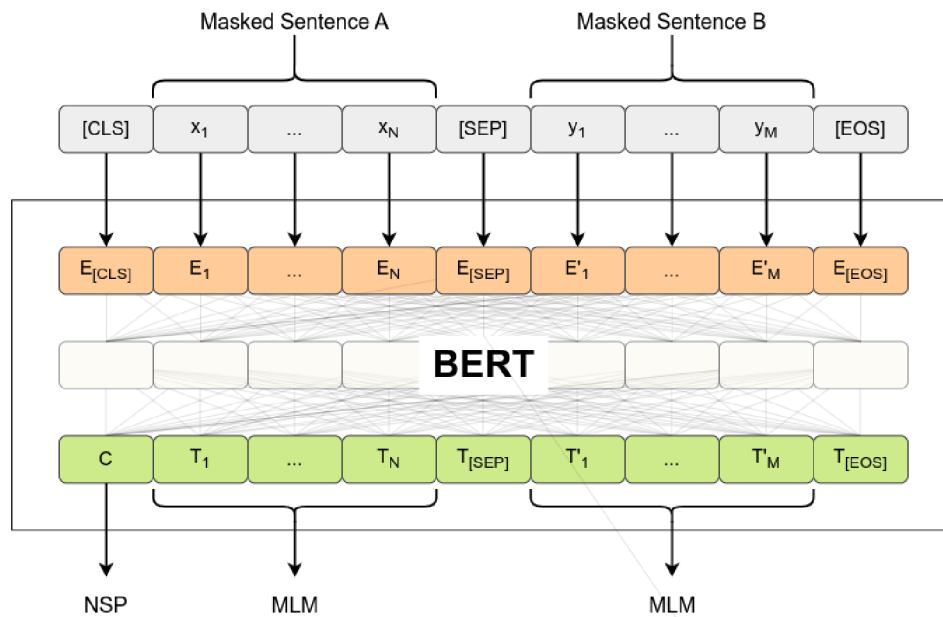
Masked Sentence A

Masked Sentence B

[CLS] $x_1$ ... $x_N$ [SEP] $y_1$ ... $y_M$ [EOS]

$E_{[CLS]}$ $E_1$ ... $E_N$ $E_{[SEP]}$ $E'_1$ ... $E'_M$ $E_{[EOS]}$

BERT

C $T_1$ ... $T_N$ $T_{[SEP]}$ $T'_1$ ... $T'_M$ $T_{[EOS]}$

NSP

MLM

MLM